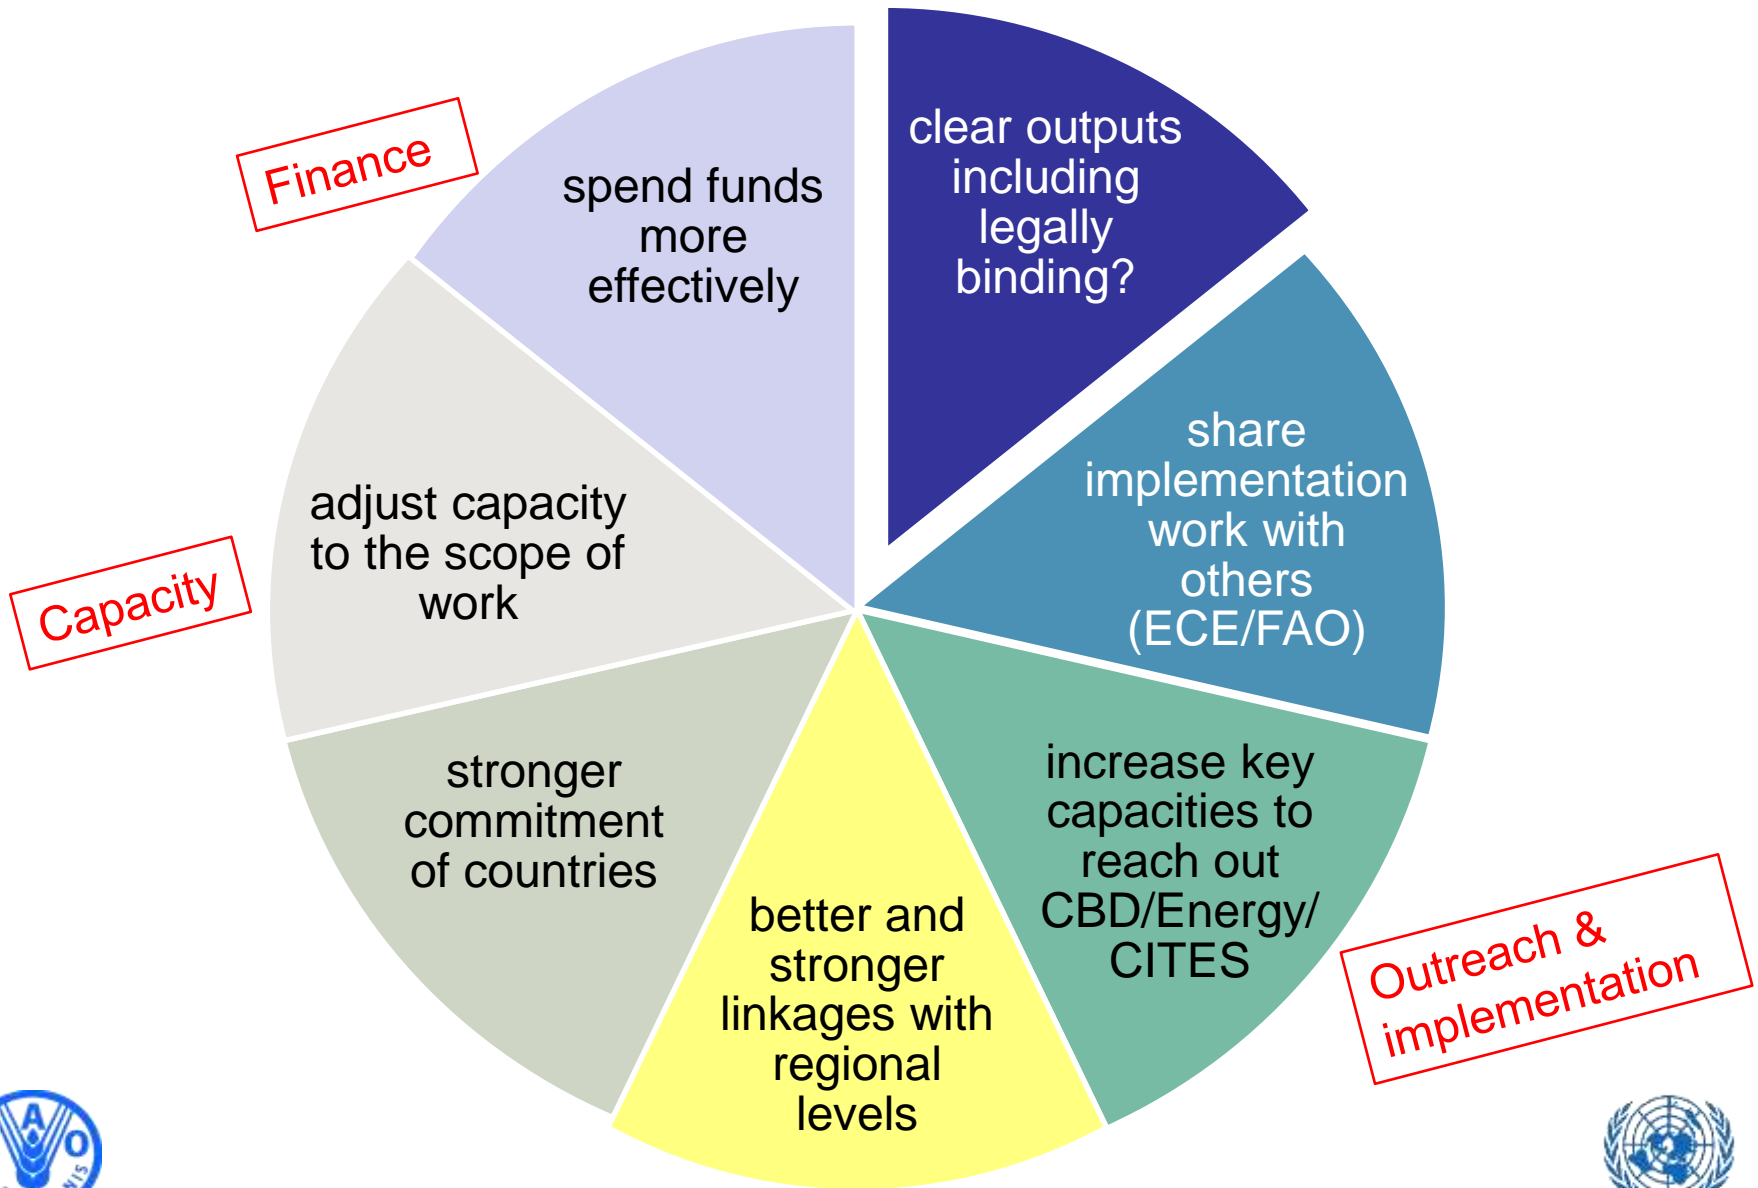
clear outputs including legally binding?

share implementation work with others (ECE/FAO)

increase key capacities to reach out CBD/Energy/ CITES

better and stronger linkages with regional levels

stronger commitment of countries

adjust capacity to the scope of work

spend funds more effectively

Finance

Capacity

Outreach & implementation